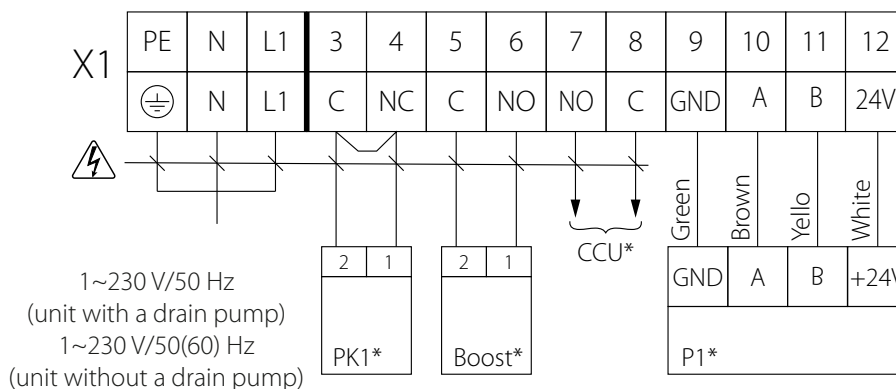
X1

| PE | N | L1 | 3 | 4 | 5 | 6 | 7 | 8 | 9 | 10 | 11 | 12 |
|---|---|---|---|---|---|---|---|---|---|---|---|---|
| ⏚ | N | L1 | C | NC | C | NO | NO | C | GND | A | B | 24V |

Green
Brown
Yello
White

CCU*

| 2 | 1 |
|---|---|

PK1*

| 2 | 1 |
|---|---|

Boost*

| GND | A | B | +24V |
|---|---|---|---|

P1*

1~230 V/50 Hz
(unit with a drain pump)
1~230 V/50(60) Hz
(unit without a drain pump)